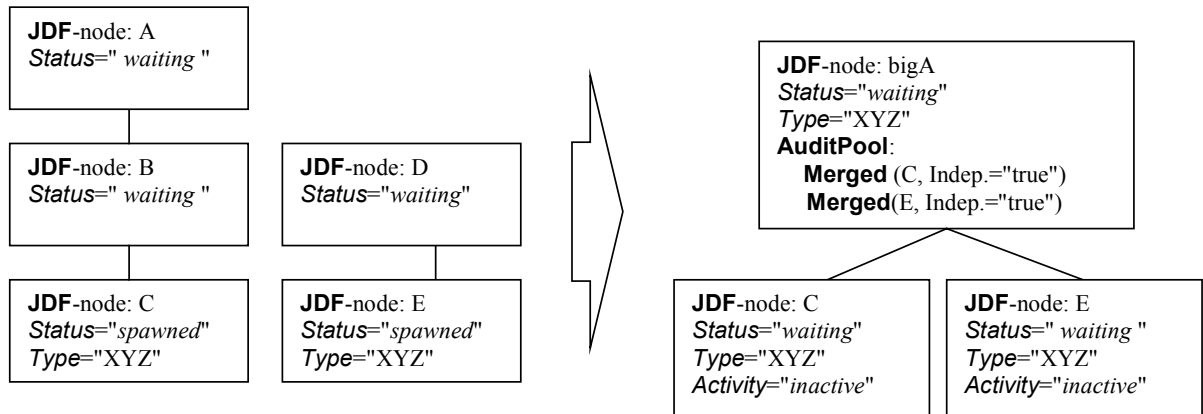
JDF-node: A
Status=" waiting "

JDF-node: B
Status=" waiting "

JDF-node: C
Status="spawned"
Type="XYZ"

JDF-node: D
Status="waiting"

JDF-node: E
Status="spawned"
Type="XYZ"

JDF-node: bigA
Status="waiting"
Type="XYZ"
AuditPool:
Merged (C, Indep.="true")
Merged(E, Indep.="true")

JDF-node: C
Status="waiting"
Type="XYZ"
Activity="inactive"

JDF-node: E
Status=" waiting "
Type="XYZ"
Activity="inactive"